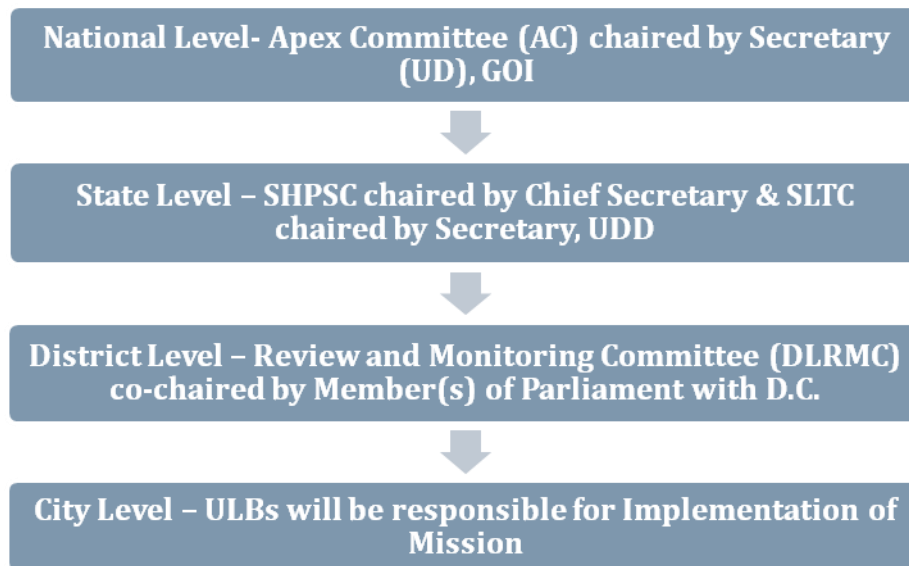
National Level- Apex Committee (AC) chaired by Secretary (UD), GOI

State Level – SHPSC chaired by Chief Secretary & SLTC chaired by Secretary, UDD

District Level – Review and Monitoring Committee (DLRMC) co-chaired by Member(s) of Parliament with D.C.

City Level – ULBs will be responsible for Implementation of Mission